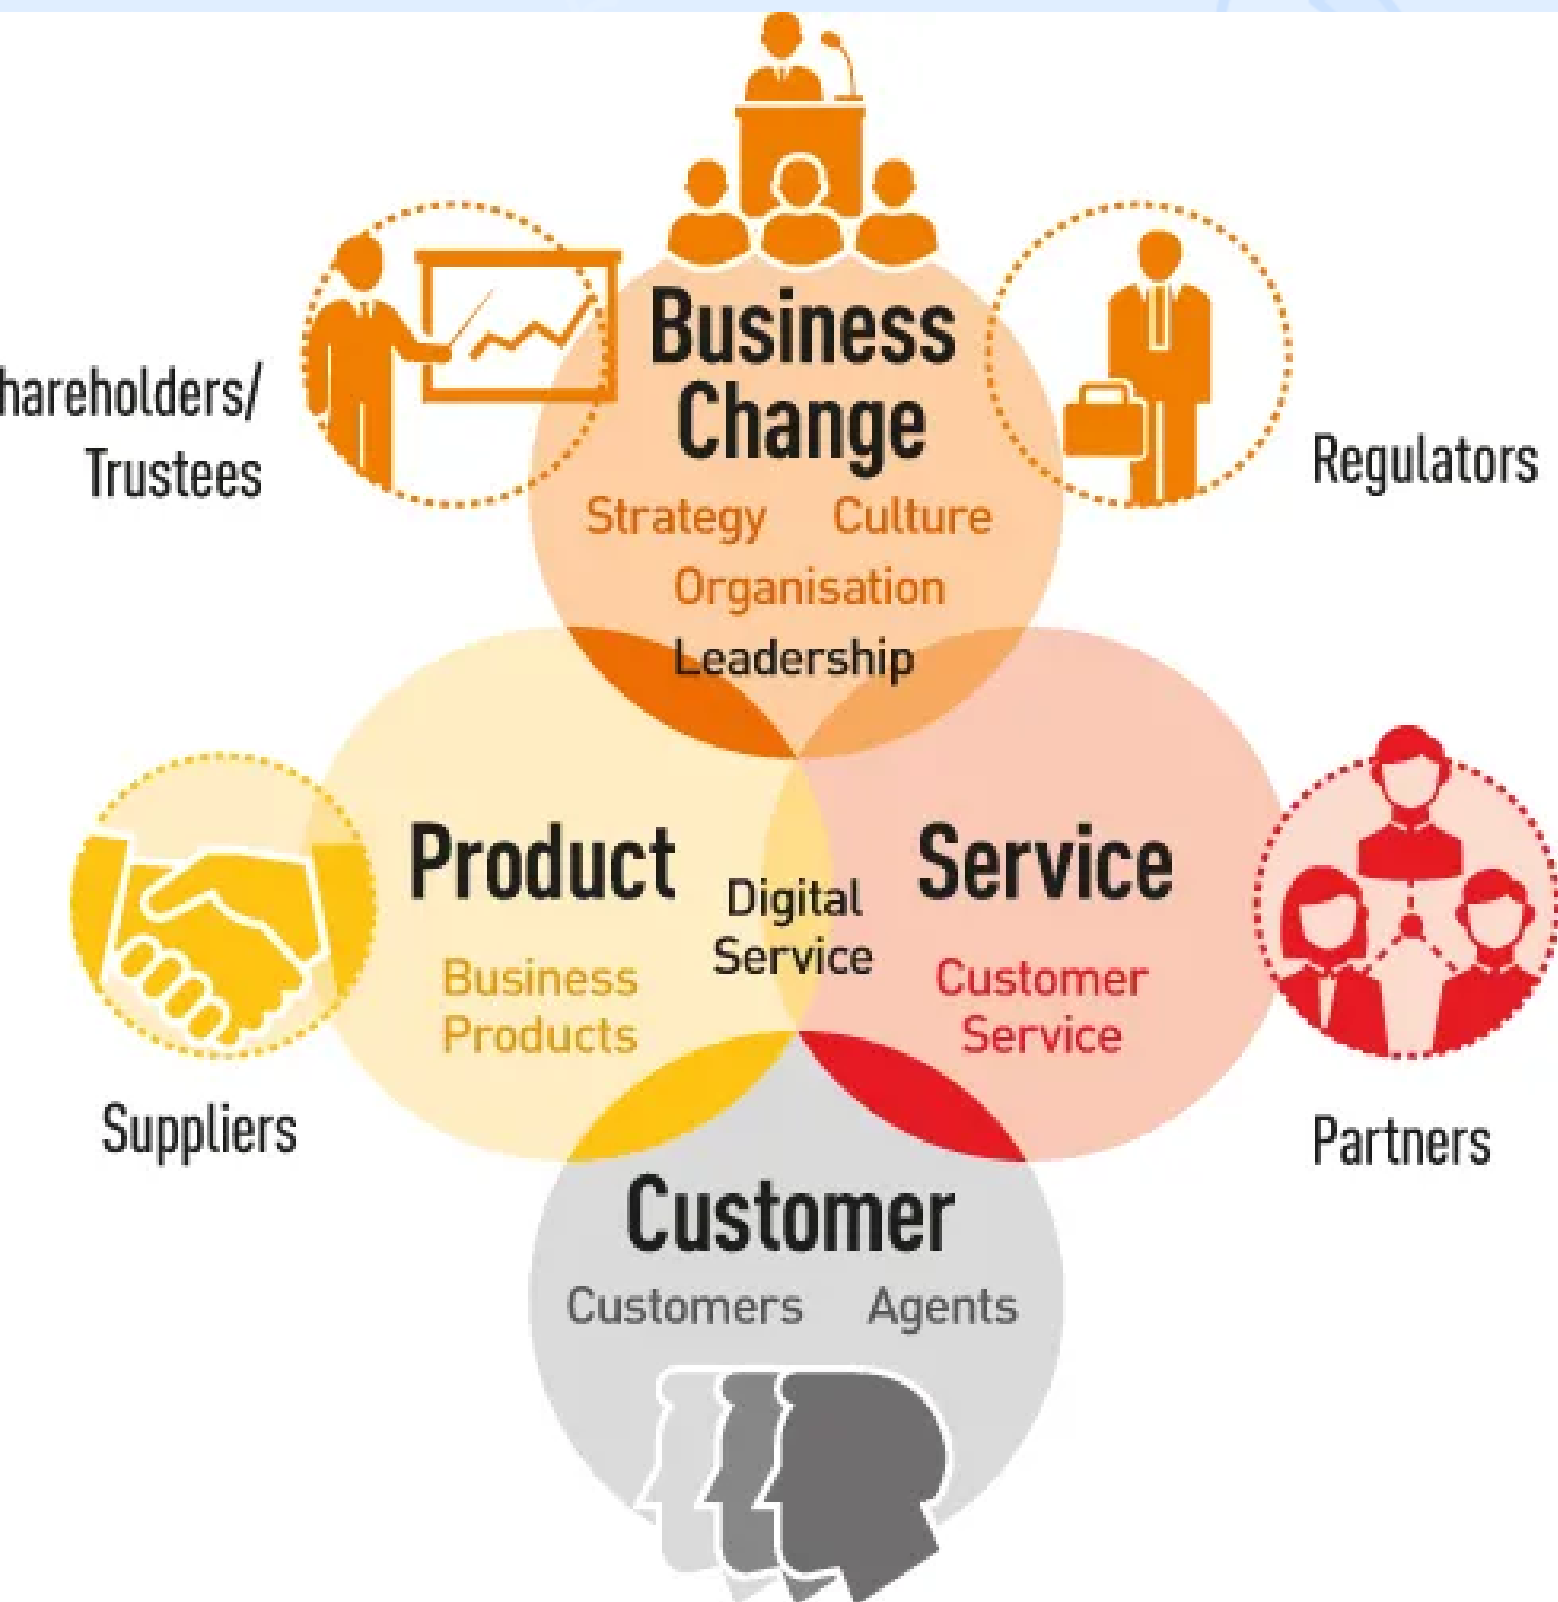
Business Change

Strategy Culture

Organisation

Leadership

hareholders/ Trustees

Regulators

Product

Business Products

Digital Service

Service

Customer Service

Suppliers

Partners

Customer

Customers Agents